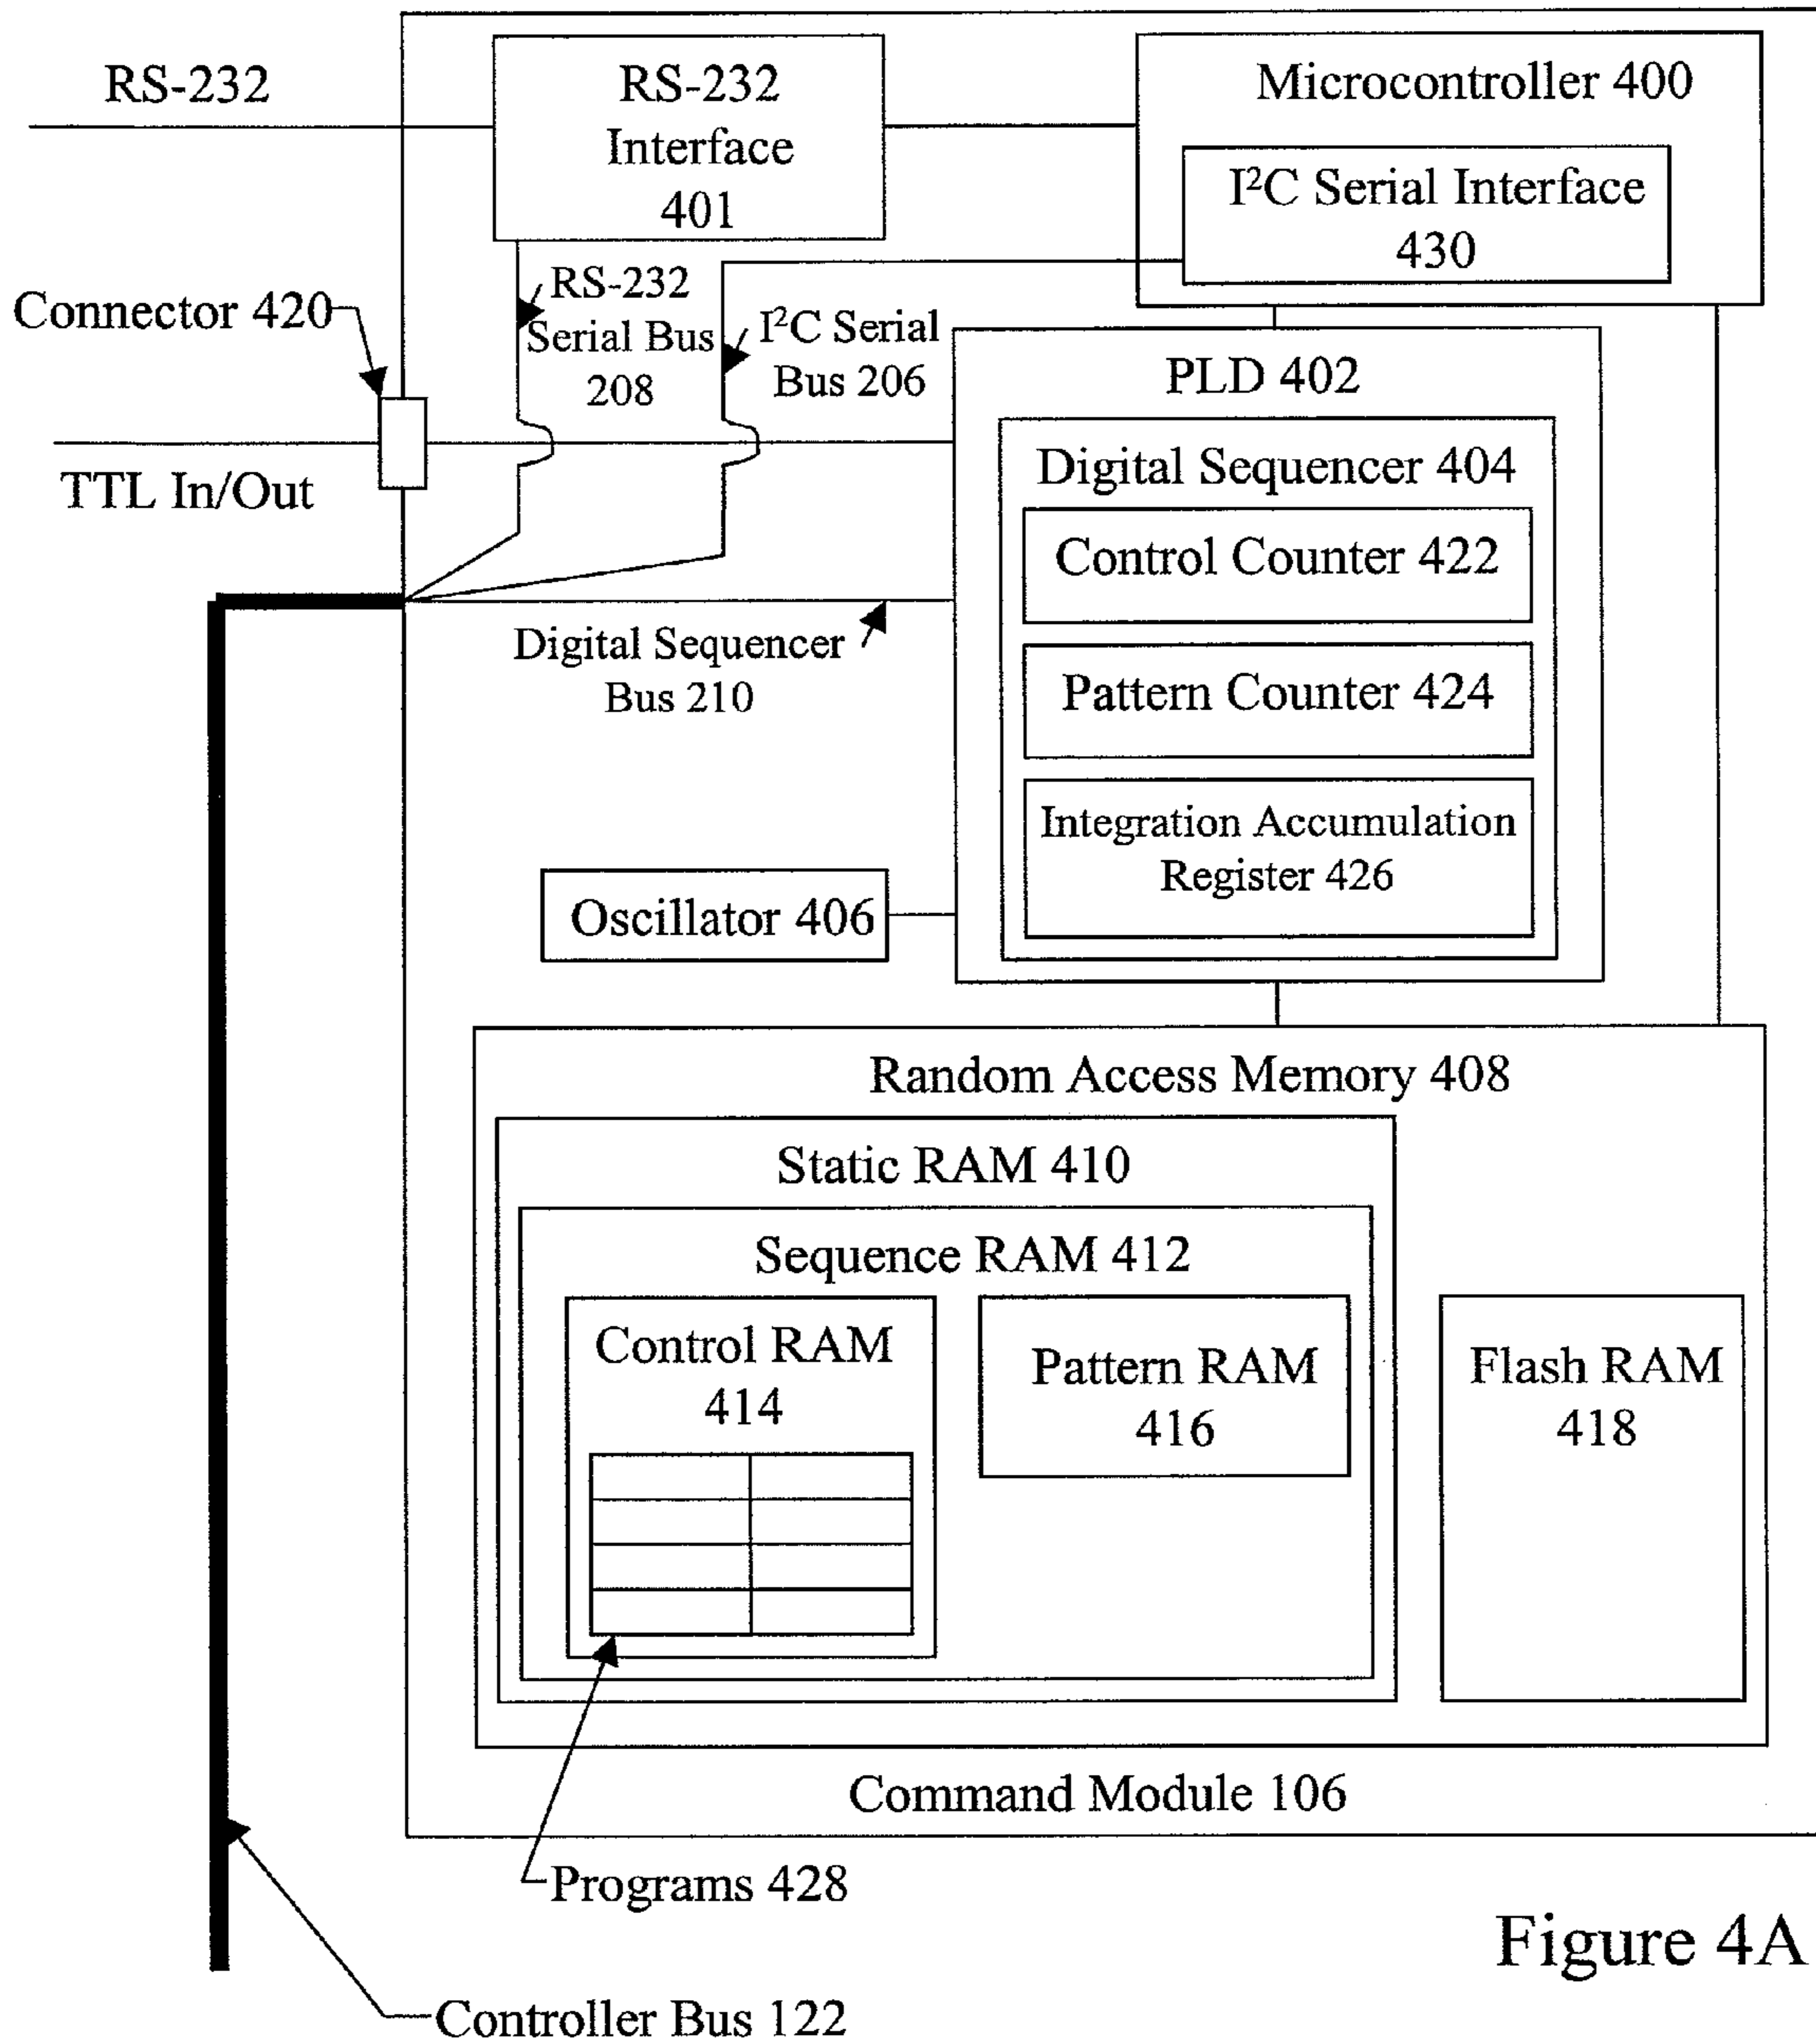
RS-232

RS-232 Interface 401

Microcontroller 400

$I^2C$ Serial Interface 430

Connector 420

RS-232 Serial Bus 208

$I^2C$ Serial Bus 206

PLD 402

TTL In/Out

Digital Sequencer 404

Control Counter 422

Pattern Counter 424

Digital Sequencer Bus 210

Integration Accumulation Register 426

Oscillator 406

Random Access Memory 408

Static RAM 410

Sequence RAM 412

Control RAM 414

Pattern RAM 416

Flash RAM 418

Command Module 106

Programs 428

Figure 4A

Controller Bus 122